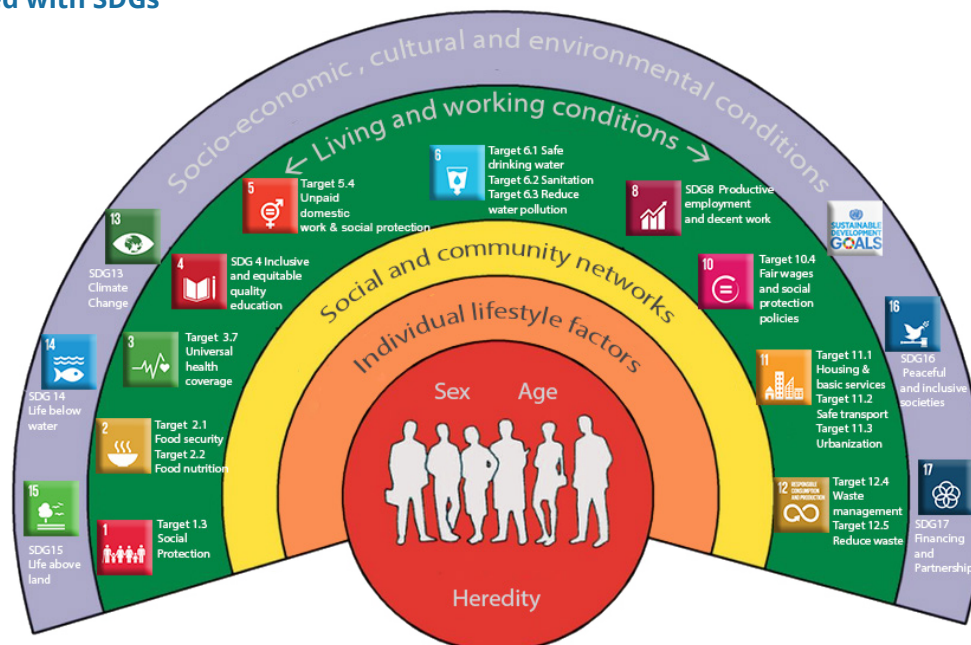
d with SDGs

Socio-economic, cultural and environmental conditions

← Living and working conditions →

Social and community networks

Individual lifestyle factors

Sex Age

Heredity

13
SDG13 Climate Change

14
SDG 14 Life below water

15
SDG15 Life above land

5
Target 5.4 Unpaid domestic work & social protection

4
SDG 4 Inclusive and equitable quality education

3
Target 3.7 Universal health coverage

2
Target 2.1 Food security
Target 2.2 Food nutrition

1
Target 1.3 Social Protection

6
Target 6.1 Safe drinking water
Target 6.2 Sanitation
Target 6.3 Reduce water pollution

8
SDG8 Productive employment and decent work

SUSTAINABLE DEVELOPMENT GOALS

10
Target 10.4 Fair wages and social protection policies

16
SDG16 Peaceful and inclusive societies

11
Target 11.1 Housing & basic services
Target 11.2 Safe transport
Target 11.3 Urbanization

12 RESPONSIBLE CONSUMPTION AND PRODUCTION
Target 12.4 Waste management
Target 12.5 Reduce waste

17
SDG17 Financing and Partnership